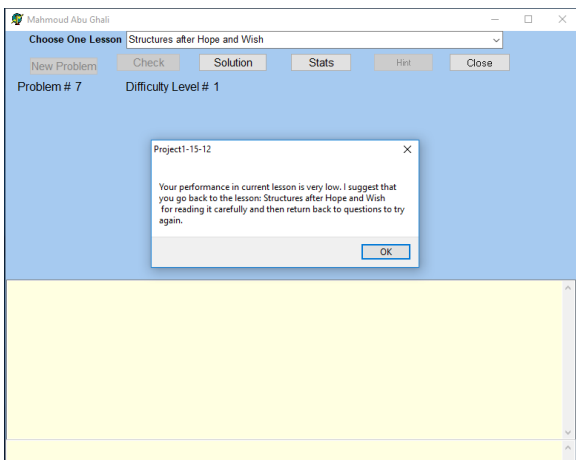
Mahmoud Abu Ghali

Choose One Lesson Structures after Hope and Wish

New Problem Check Solution Stats Hint Close

Problem # 7 Difficulty Level # 1

Project1-15-12

Your performance in current lesson is very low. I suggest that you go back to the lesson: Structures after Hope and Wish for reading it carefully and then return back to questions to try again.

OK